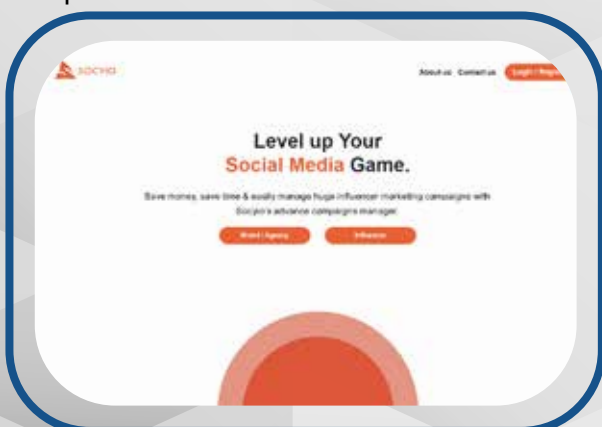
SOCPIO

About us Contact us Login / Regis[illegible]

Level up Your Social Media Game.

Save money, save time & easily manage huge influencer marketing campaigns with Socpio's advance campaigns manager.

Brand / Agency Influencer